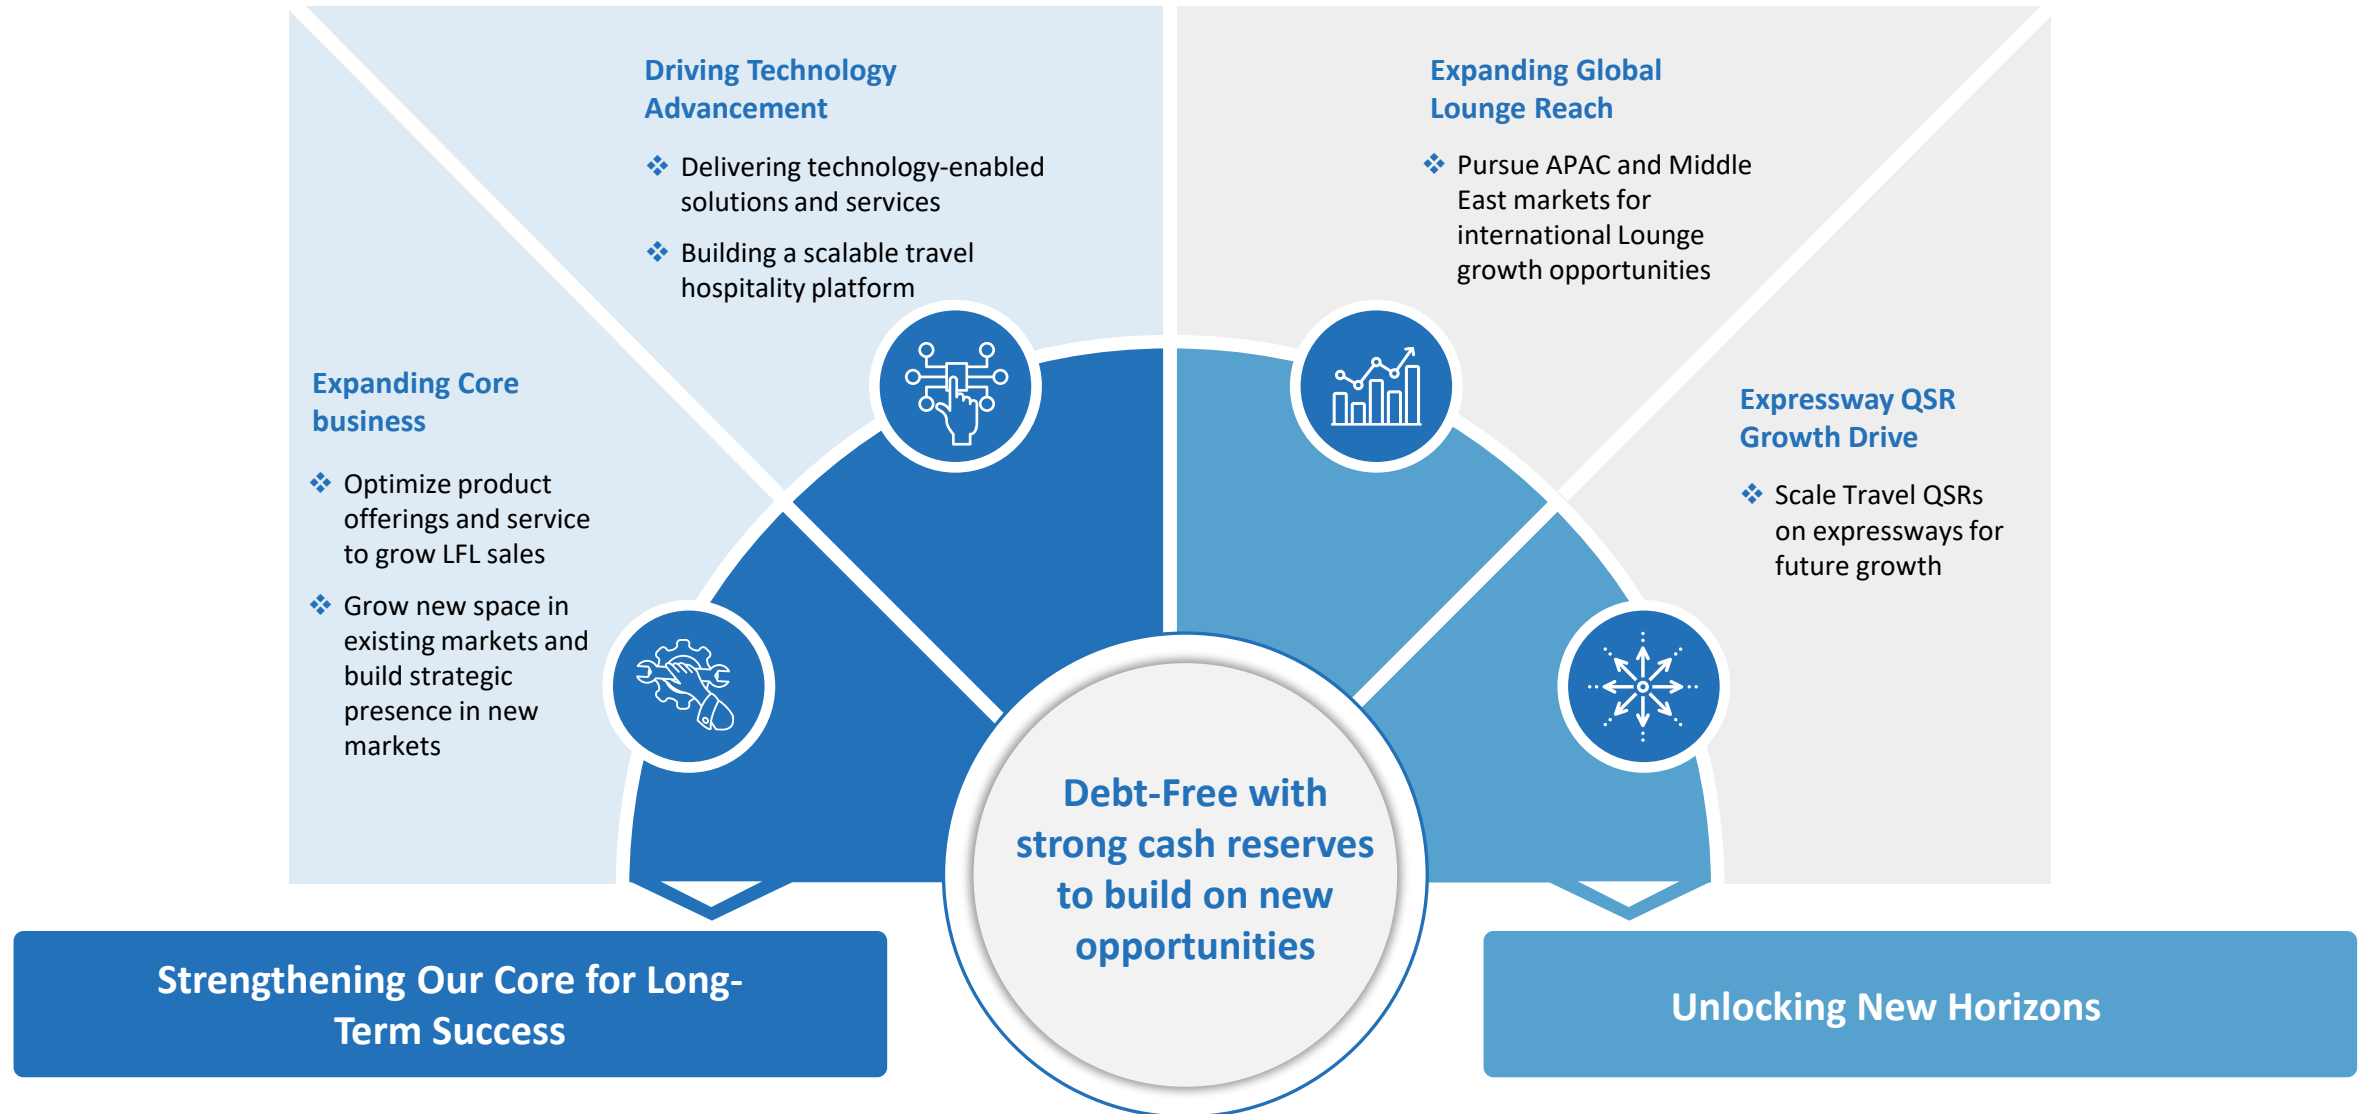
Driving Technology Advancement

❖ Delivering technology-enabled solutions and services

❖ Building a scalable travel hospitality platform

Expanding Global Lounge Reach

❖ Pursue APAC and Middle East markets for international Lounge growth opportunities

Expanding Core business

❖ Optimize product offerings and service to grow LFL sales

❖ Grow new space in existing markets and build strategic presence in new markets

Expressway QSR Growth Drive

❖ Scale Travel QSRs on expressways for future growth

Debt-Free with strong cash reserves to build on new opportunities

Strengthening Our Core for Long-Term Success

Unlocking New Horizons